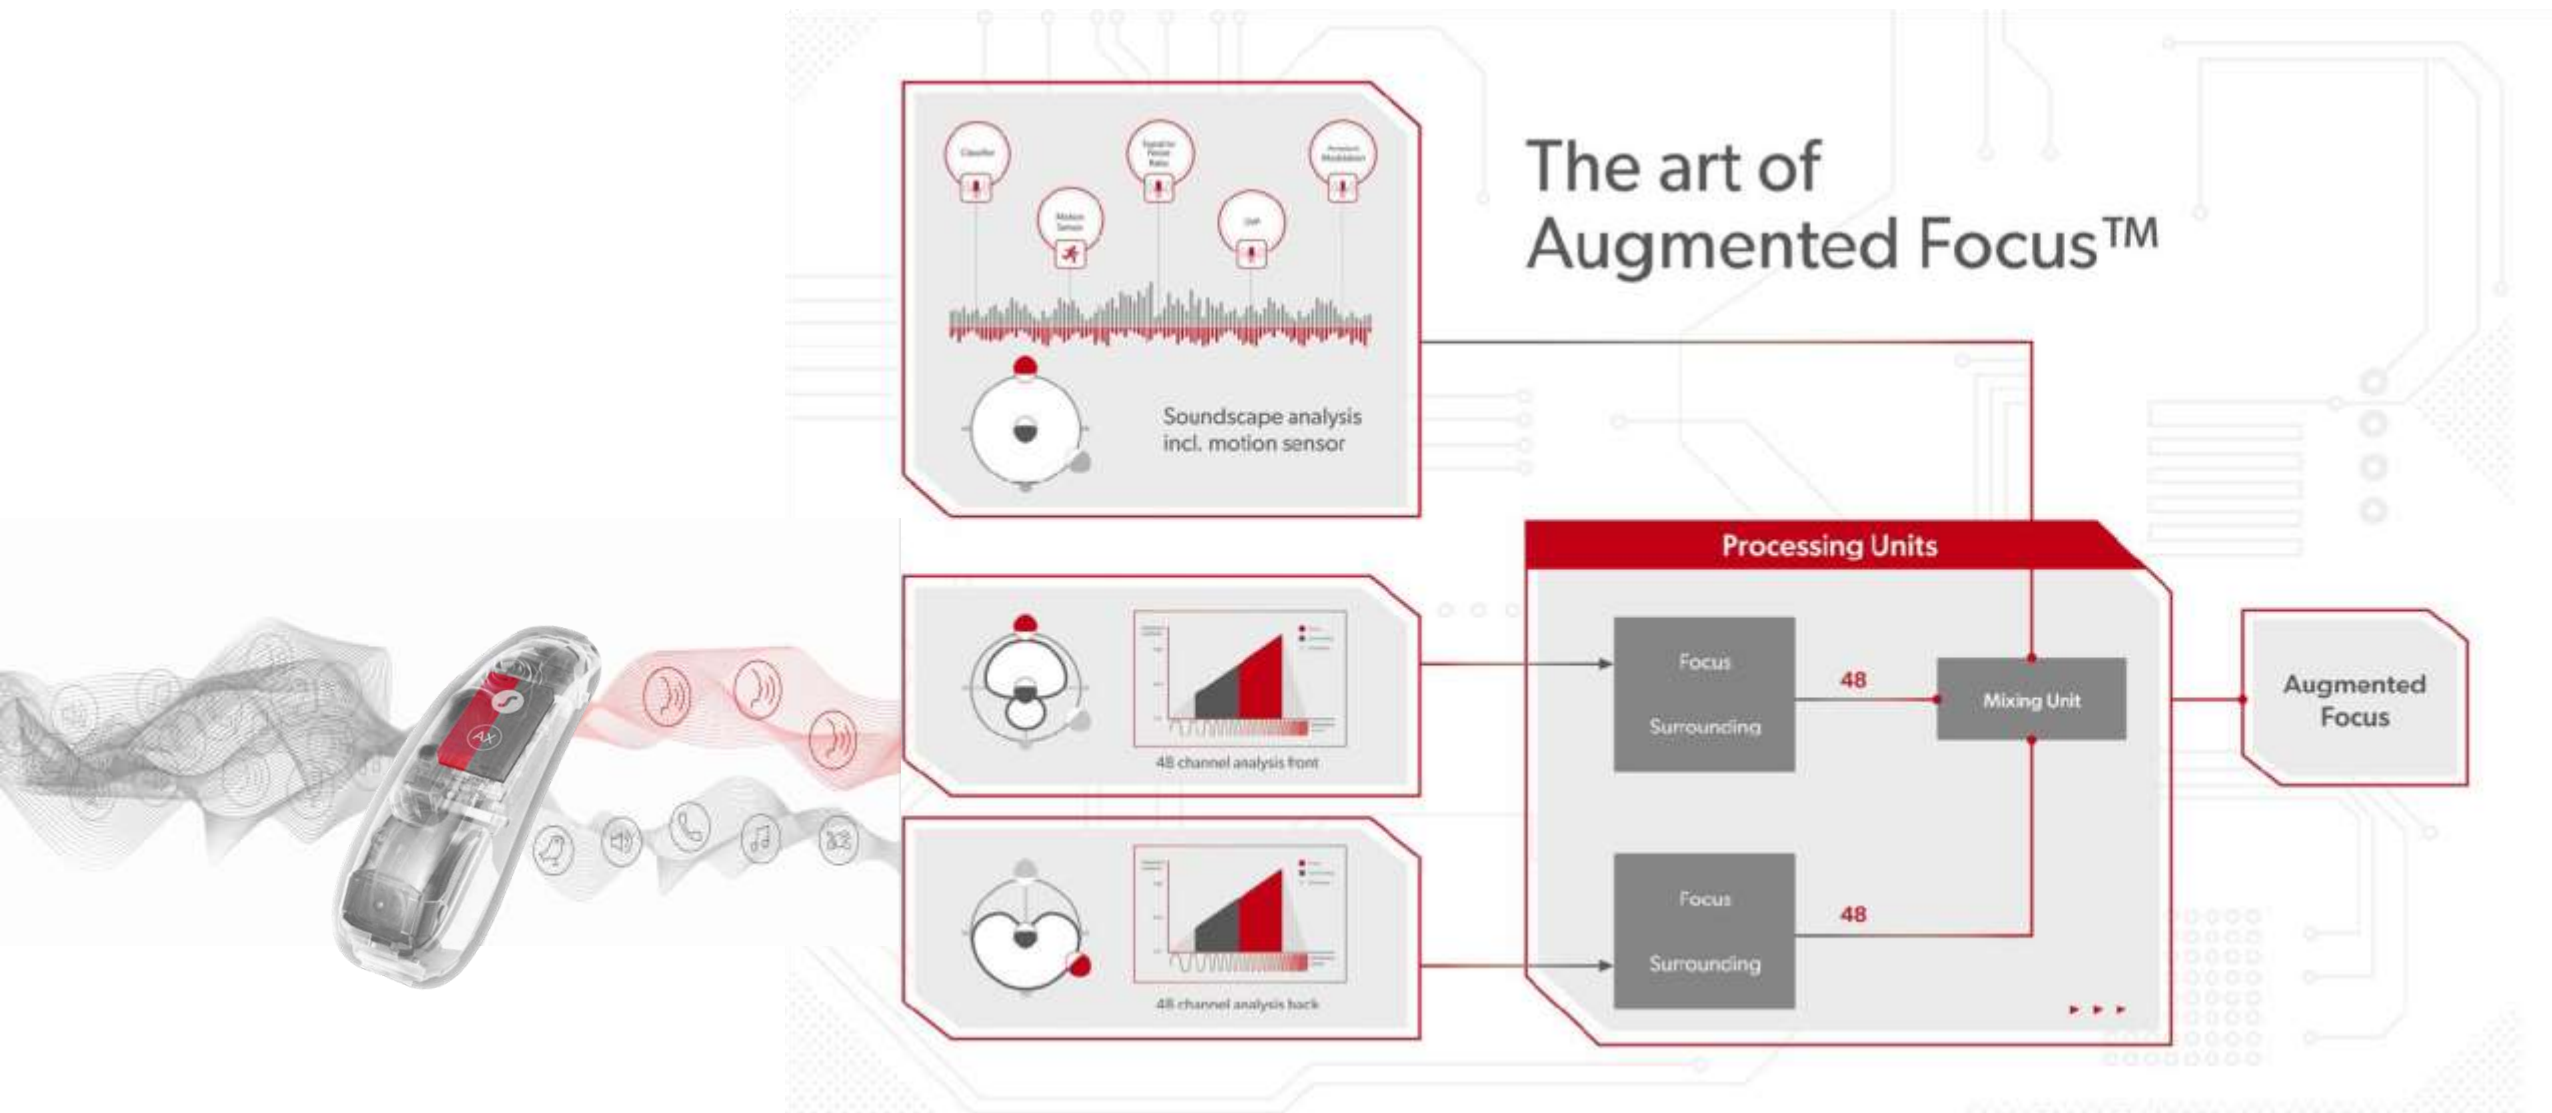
The art of Augmented Focus™

Classifier

Motion Sensor

Signal to Noise Ratio

SNR

Amplitude Modulation

Soundscape analysis incl. motion sensor

48 channel analysis front

48 channel analysis back

Processing Units

Focus

Surrounding

48

Mixing Unit

Focus

Surrounding

48

Augmented Focus

AX